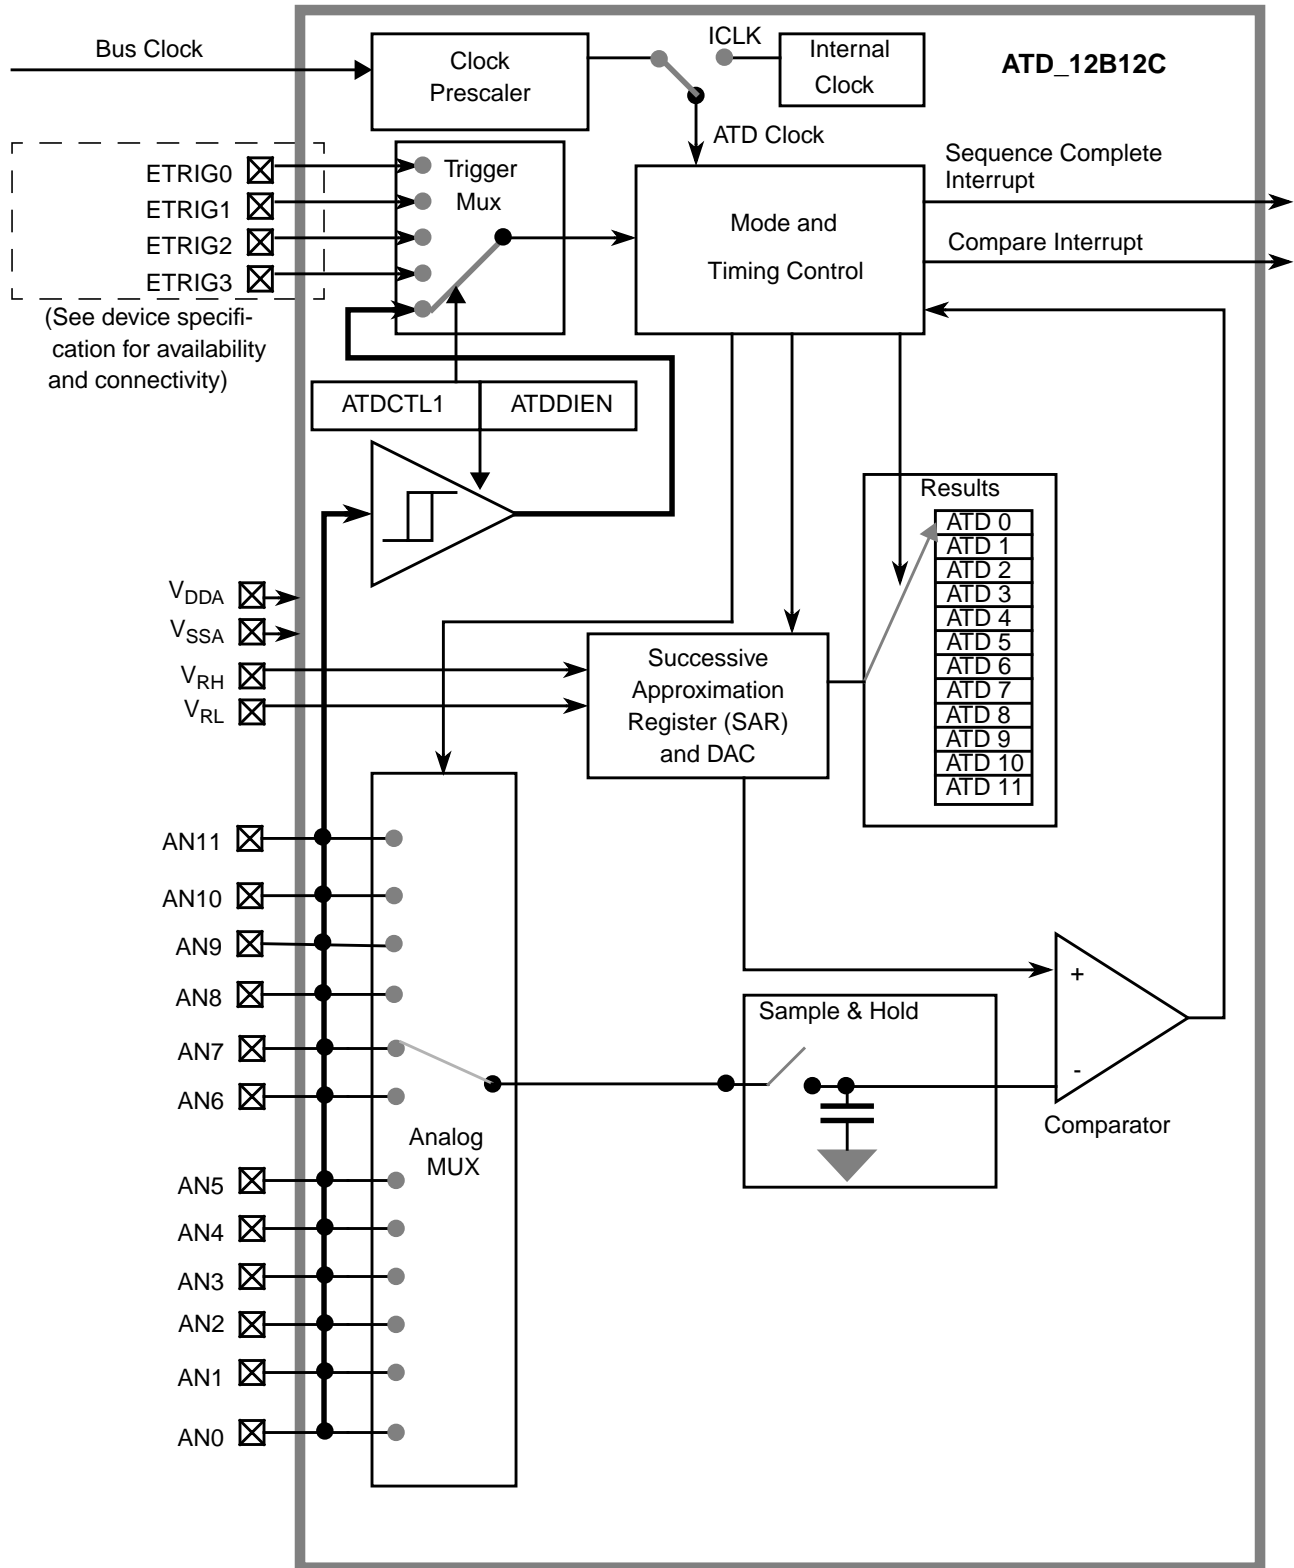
Bus Clock

Clock Prescaler

ICLK

Internal Clock

ATD_12B12C

ATD Clock

ETRIG0
ETRIG1
ETRIG2
ETRIG3

Trigger Mux

Sequence Complete Interrupt

Mode and Timing Control

Compare Interrupt

(See device specification for availability and connectivity)

ATDCTL1

ATDDIEN

Results

ATD 0
ATD 1
ATD 2
ATD 3
ATD 4
ATD 5
ATD 6
ATD 7
ATD 8
ATD 9
ATD 10
ATD 11

$V_{DDA}$
$V_{SSA}$
$V_{RH}$
$V_{RL}$

Successive Approximation Register (SAR) and DAC

AN11
AN10
AN9
AN8
AN7
AN6

Analog MUX

AN5
AN4
AN3
AN2
AN1
AN0

Sample & Hold

+
-

Comparator